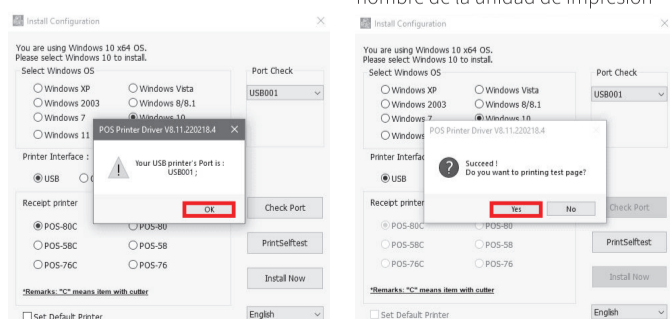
nombre de la unidad de impresión

Install Configuration

You are using Windows 10 x64 OS.
Please select Windows 10 to install.

Select Windows OS

Windows XP
Windows Vista
Windows 2003
Windows 8/8.1
Windows 7
Windows 10
Windows 11

Port Check
USB001

POS Printer Driver V8.11.220218.4

Your USB printer's Port is : USB001 ;

OK

Printer Interface :
USB

Receipt printer
POS-80C
POS-80
POS-58C
POS-58
POS-76C
POS-76

Check Port
PrintSelftest
Install Now

*Remarks: "C" means item with cutter

Set Default Printer
English

Install Configuration

You are using Windows 10 x64 OS.
Please select Windows 10 to install.

Select Windows OS

Windows XP
Windows Vista
Windows 2003
Windows 8/8.1
Windows 7
Windows 10

Port Check
USB001

POS Printer Driver V8.11.220218.4

Succeed !
Do you want to printing test page?

Yes
No

Printer Interface
USB

Receipt printer
POS-80C
POS-80
POS-58C
POS-58
POS-76C
POS-76

Check Port
PrintSelftest
Install Now

*Remarks: "C" means item with cutter

Set Default Printer
English